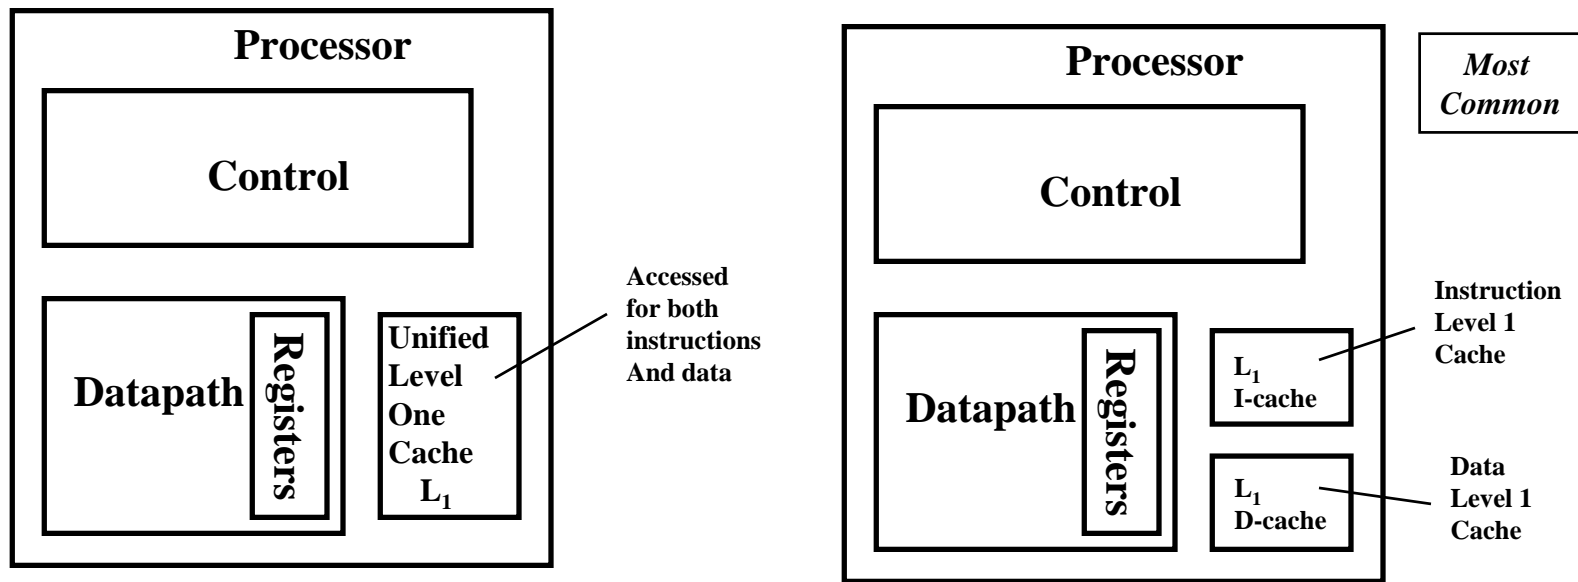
Processor

Control

Datapath

Registers

Unified Level One Cache $L_1$

Accessed for both instructions And data

Processor

Most Common

Control

Datapath

Registers

$L_1$ I-cache

Instruction Level 1 Cache

$L_1$ D-cache

Data Level 1 Cache